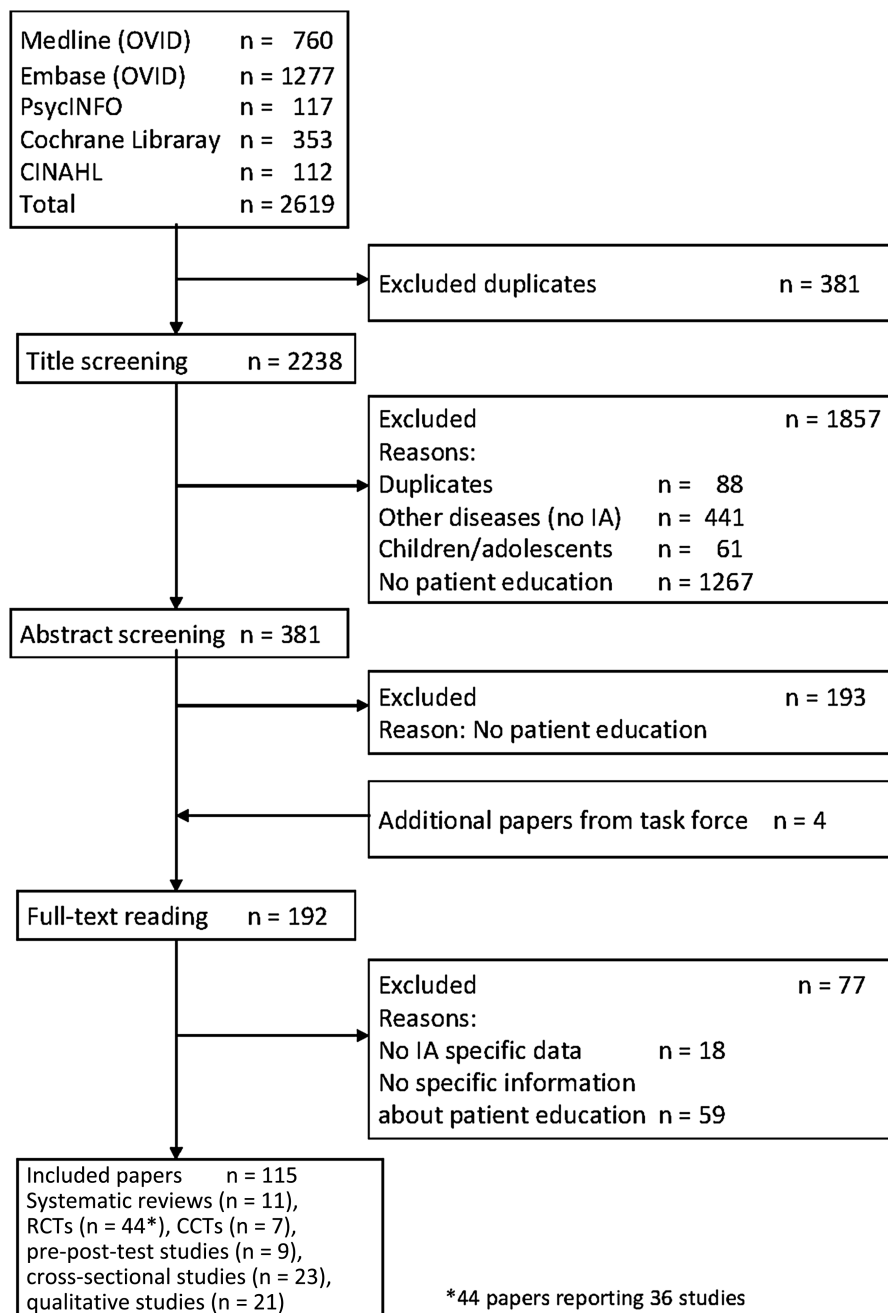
Medline (OVID) n = 760
Embase (OVID) n = 1277
PsycINFO n = 117
Cochrane Libraray n = 353
CINAHL n = 112
Total n = 2619

Excluded duplicates n = 381

Title screening n = 2238

Excluded n = 1857
Reasons:
Duplicates n = 88
Other diseases (no IA) n = 441
Children/adolescents n = 61
No patient education n = 1267

Abstract screening n = 381

Excluded n = 193
Reason: No patient education

Additional papers from task force n = 4

Full-text reading n = 192

Excluded n = 77
Reasons:
No IA specific data n = 18
No specific information about patient education n = 59

Included papers n = 115
Systematic reviews (n = 11),
RCTs (n = 44*), CCTs (n = 7),
pre-post-test studies (n = 9),
cross-sectional studies (n = 23),
qualitative studies (n = 21)

*44 papers reporting 36 studies